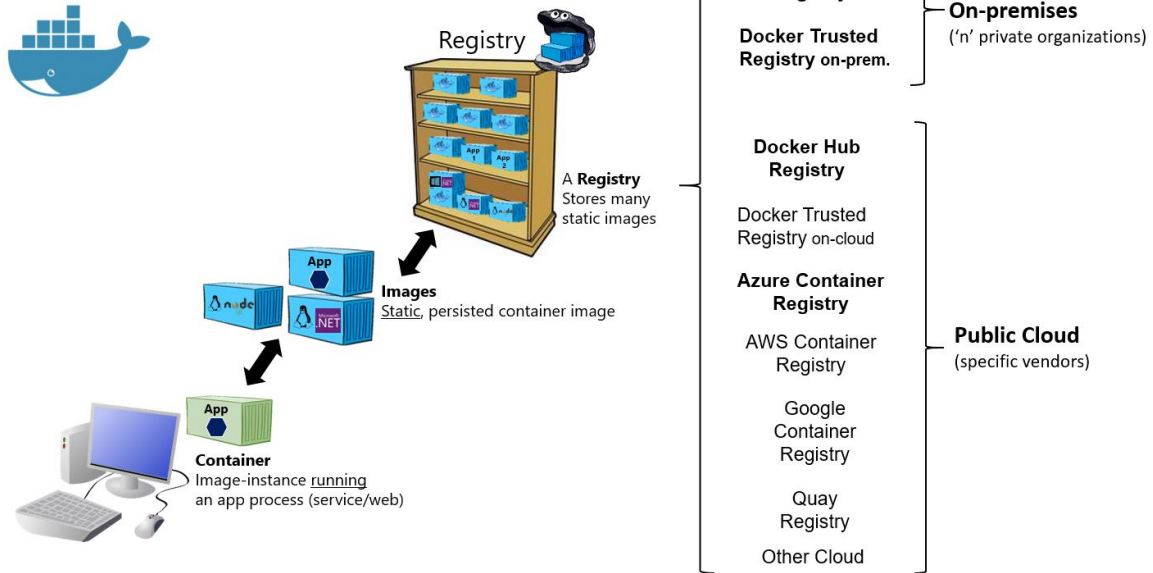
Registry

Docker Trusted Registry on-prem.

On-premises
('n' private organizations)

App 1

App 2

A **Registry** Stores many static images

Docker Hub Registry

Docker Trusted Registry on-cloud

Azure Container Registry

AWS Container Registry

Google Container Registry

Quay Registry

Other Cloud

Public Cloud
(specific vendors)

App

node

.NET

**Images**
Static, persisted container image

App

**Container**
Image-instance running an app process (service/web)